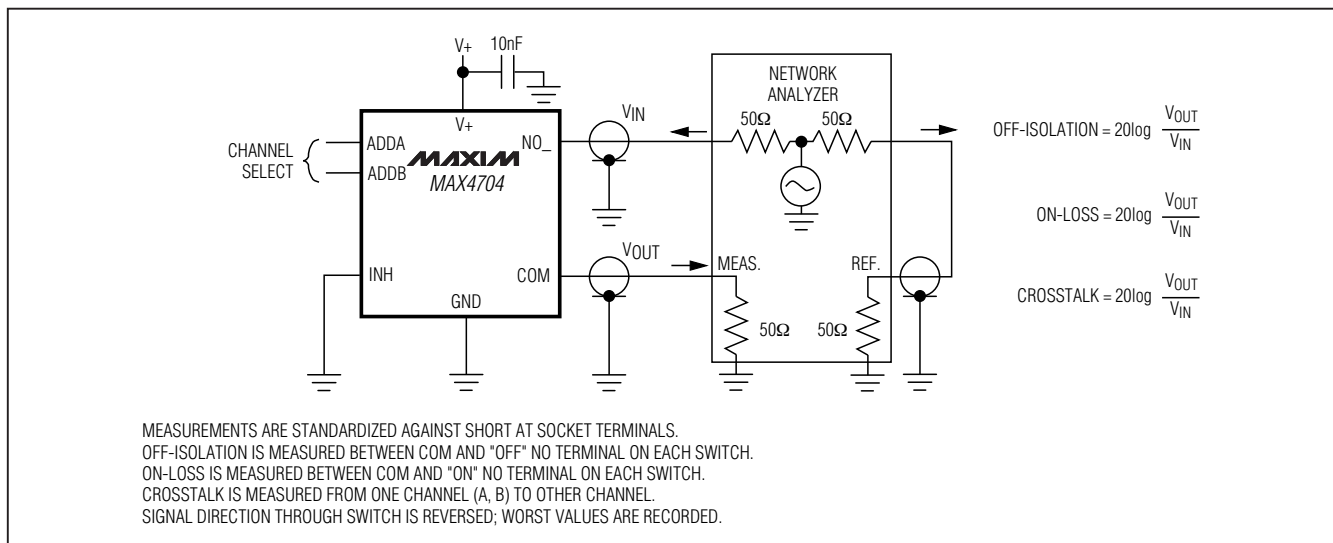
V+

10nF

V+

ADDA

ADDB

NO_

CHANNEL SELECT

MAXIM

MAX4704

INH

COM

GND

$V_{IN}$

$V_{OUT}$

NETWORK ANALYZER

50Ω

50Ω

MEAS.

REF.

50Ω

50Ω

OFF-ISOLATION = 20log $\frac{V_{OUT}}{V_{IN}}$

ON-LOSS = 20log $\frac{V_{OUT}}{V_{IN}}$

CROSSTALK = 20log $\frac{V_{OUT}}{V_{IN}}$

MEASUREMENTS ARE STANDARDIZED AGAINST SHORT AT SOCKET TERMINALS.
OFF-ISOLATION IS MEASURED BETWEEN COM AND "OFF" NO TERMINAL ON EACH SWITCH.
ON-LOSS IS MEASURED BETWEEN COM AND "ON" NO TERMINAL ON EACH SWITCH.
CROSSTALK IS MEASURED FROM ONE CHANNEL (A, B) TO OTHER CHANNEL.
SIGNAL DIRECTION THROUGH SWITCH IS REVERSED; WORST VALUES ARE RECORDED.